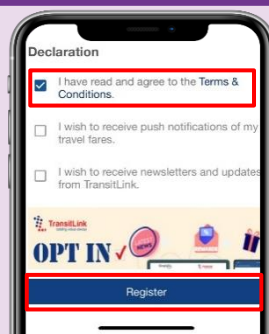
Declaration

I have read and agree to the Terms & Conditions.

I wish to receive push notifications of my travel fares.

I wish to receive newsletters and updates from TransitLink.

TransitLink

OPT IN

NEWS

Register